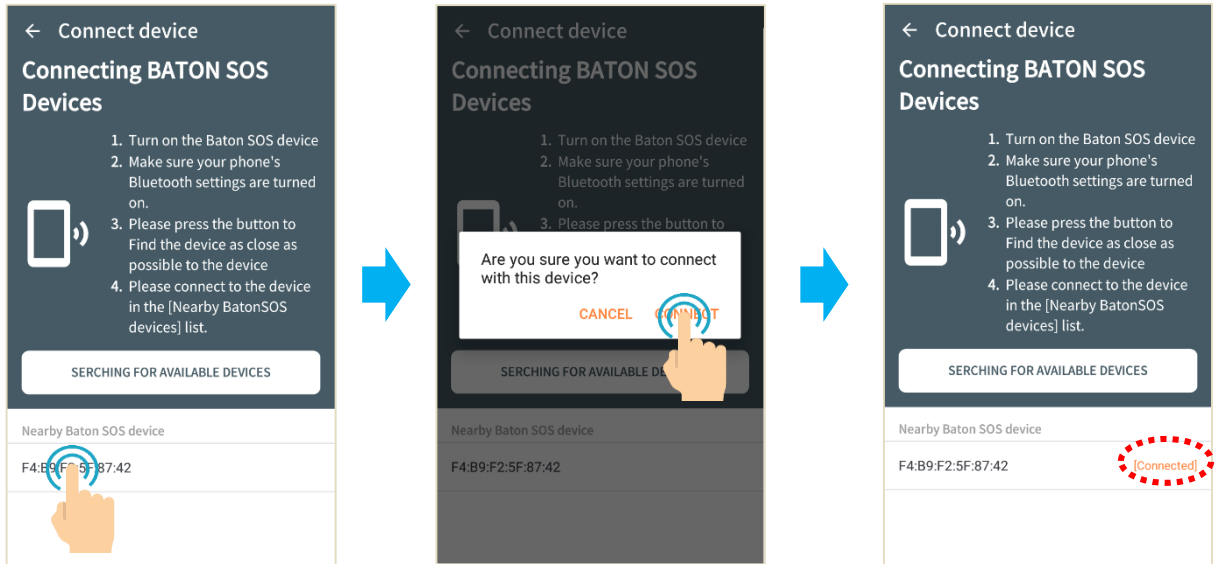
← Connect device

Connecting BATON SOS Devices

1. Turn on the Baton SOS device
2. Make sure your phone's Bluetooth settings are turned on.
3. Please press the button to Find the device as close as possible to the device
4. Please connect to the device in the [Nearby BatonSOS devices] list.

SERCHING FOR AVAILABLE DEVICES

Nearby Baton SOS device

F4:B9:F2:5F:87:42

← Connect device

Connecting BATON SOS Devices

1. Turn on the Baton SOS device
2. Make sure your phone's Bluetooth settings are turned on.
3. Please press the button to

Are you sure you want to connect with this device?

CANCEL CONNECT

SERCHING FOR AVAILABLE DE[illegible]

Nearby Baton SOS device

F4:B9:F2:5F:87:42

← Connect device

Connecting BATON SOS Devices

1. Turn on the Baton SOS device
2. Make sure your phone's Bluetooth settings are turned on.
3. Please press the button to Find the device as close as possible to the device
4. Please connect to the device in the [Nearby BatonSOS devices] list.

SERCHING FOR AVAILABLE DEVICES

Nearby Baton SOS device

F4:B9:F2:5F:87:42 [Connected]